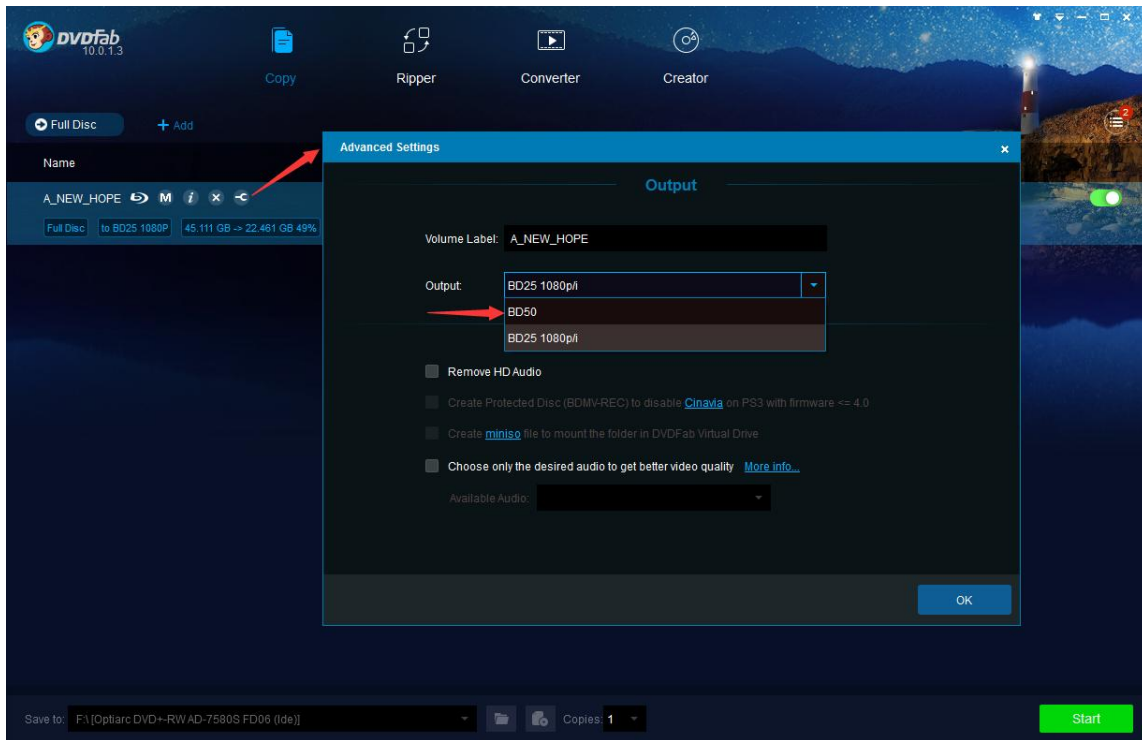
DVDFab 10.0.1.3

Copy
Ripper
Converter
Creator

Full Disc
+ Add

2

Name

A_NEW_HOPE M i

Full Disc | to BD25 1080P | 45.111 GB -> 22.461 GB 49%

Advanced Settings

Output

Volume Label: A_NEW_HOPE

Output: BD25 1080p/i

BD50
BD25 1080p/i

Remove HD Audio

Create Protected Disc (BDMV-REC) to disable Cinavia on PS3 with firmware <= 4.0

Create miniso file to mount the folder in DVDFab Virtual Drive

Choose only the desired audio to get better video quality More info...

Available Audio:

OK

Save to: F:\ [Optiarc DVD+-RW AD-7580S FD06 (Ide)]

Copies: 1

Start